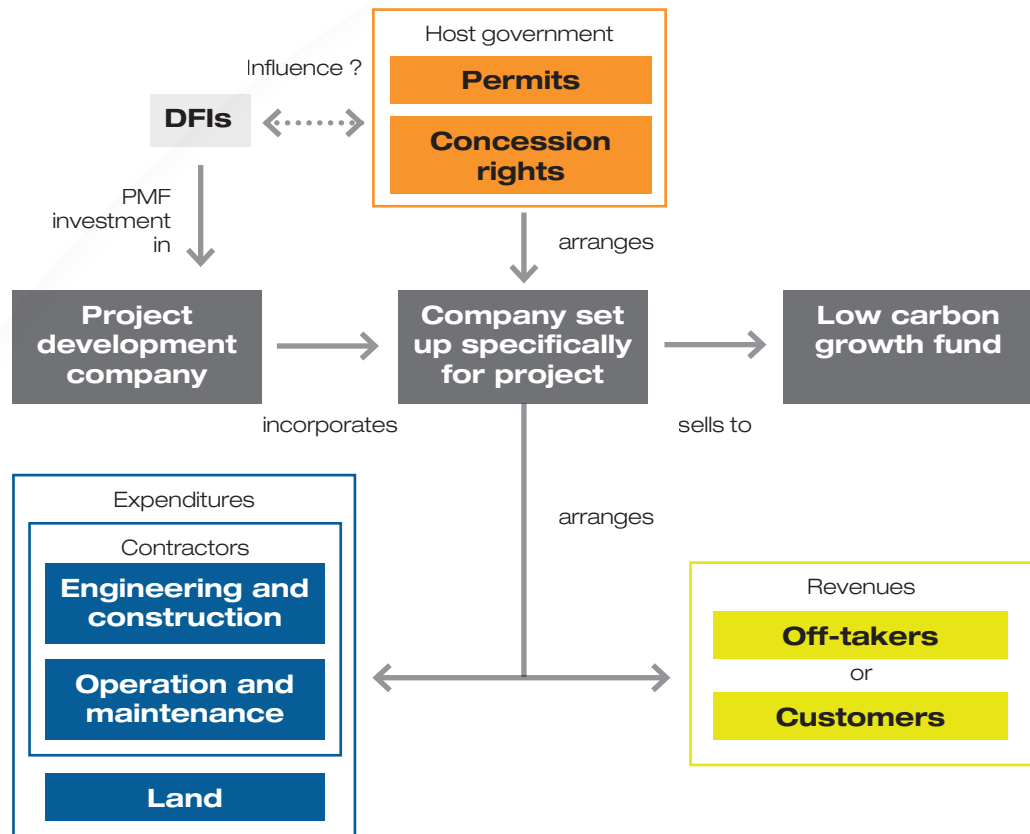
Host government

Permits

Concession rights

Influence ?

DFIs

PMF investment in

arranges

Project development company

Company set up specifically for project

Low carbon growth fund

incorporates

sells to

Expenditures

Contractors

Engineering and construction

Operation and maintenance

Land

arranges

Revenues

Off-takers

or

Customers